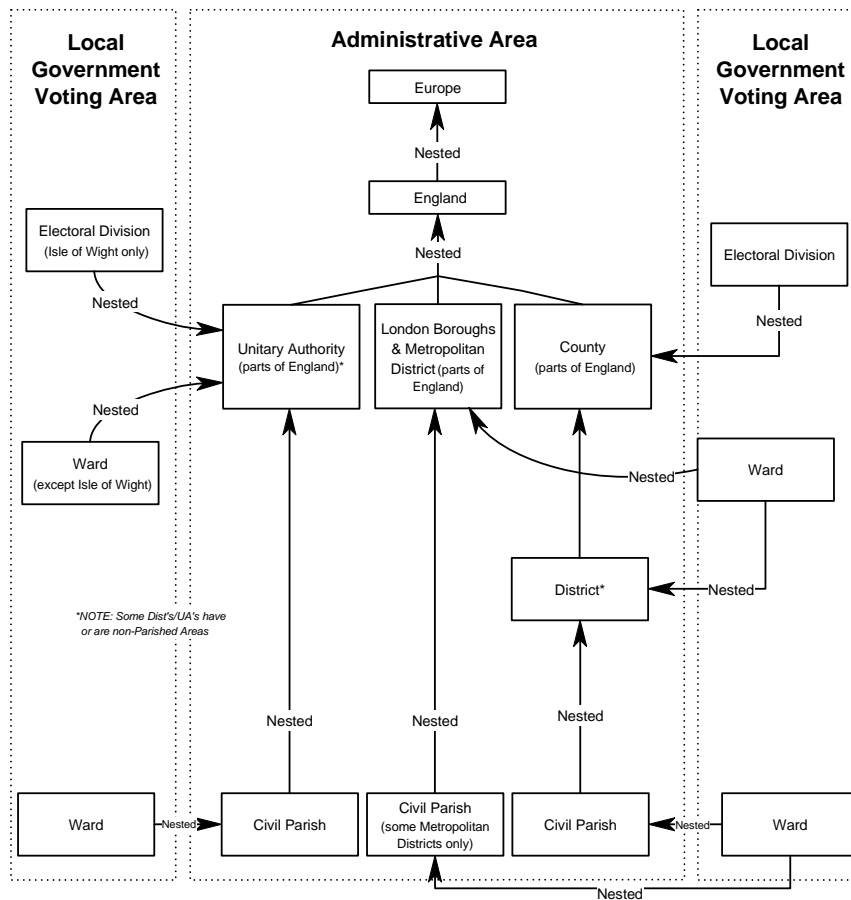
Local Government Voting Area

Administrative Area

Local Government Voting Area

Europe

Nested

England

Nested

Electoral Division
(Isle of Wight only)

Nested

Electoral Division

Nested

Unitary Authority
(parts of England)*

London Boroughs & Metropolitan District (parts of England)

County
(parts of England)

Nested

Ward
(except Isle of Wight)

Nested

Ward

District*

Nested

*NOTE: Some Dist's/UA's have or are non-Parished Areas

Nested

Nested

Nested

Ward

Nested

Civil Parish

Civil Parish
(some Metropolitan Districts only)

Civil Parish

Nested

Ward

Nested